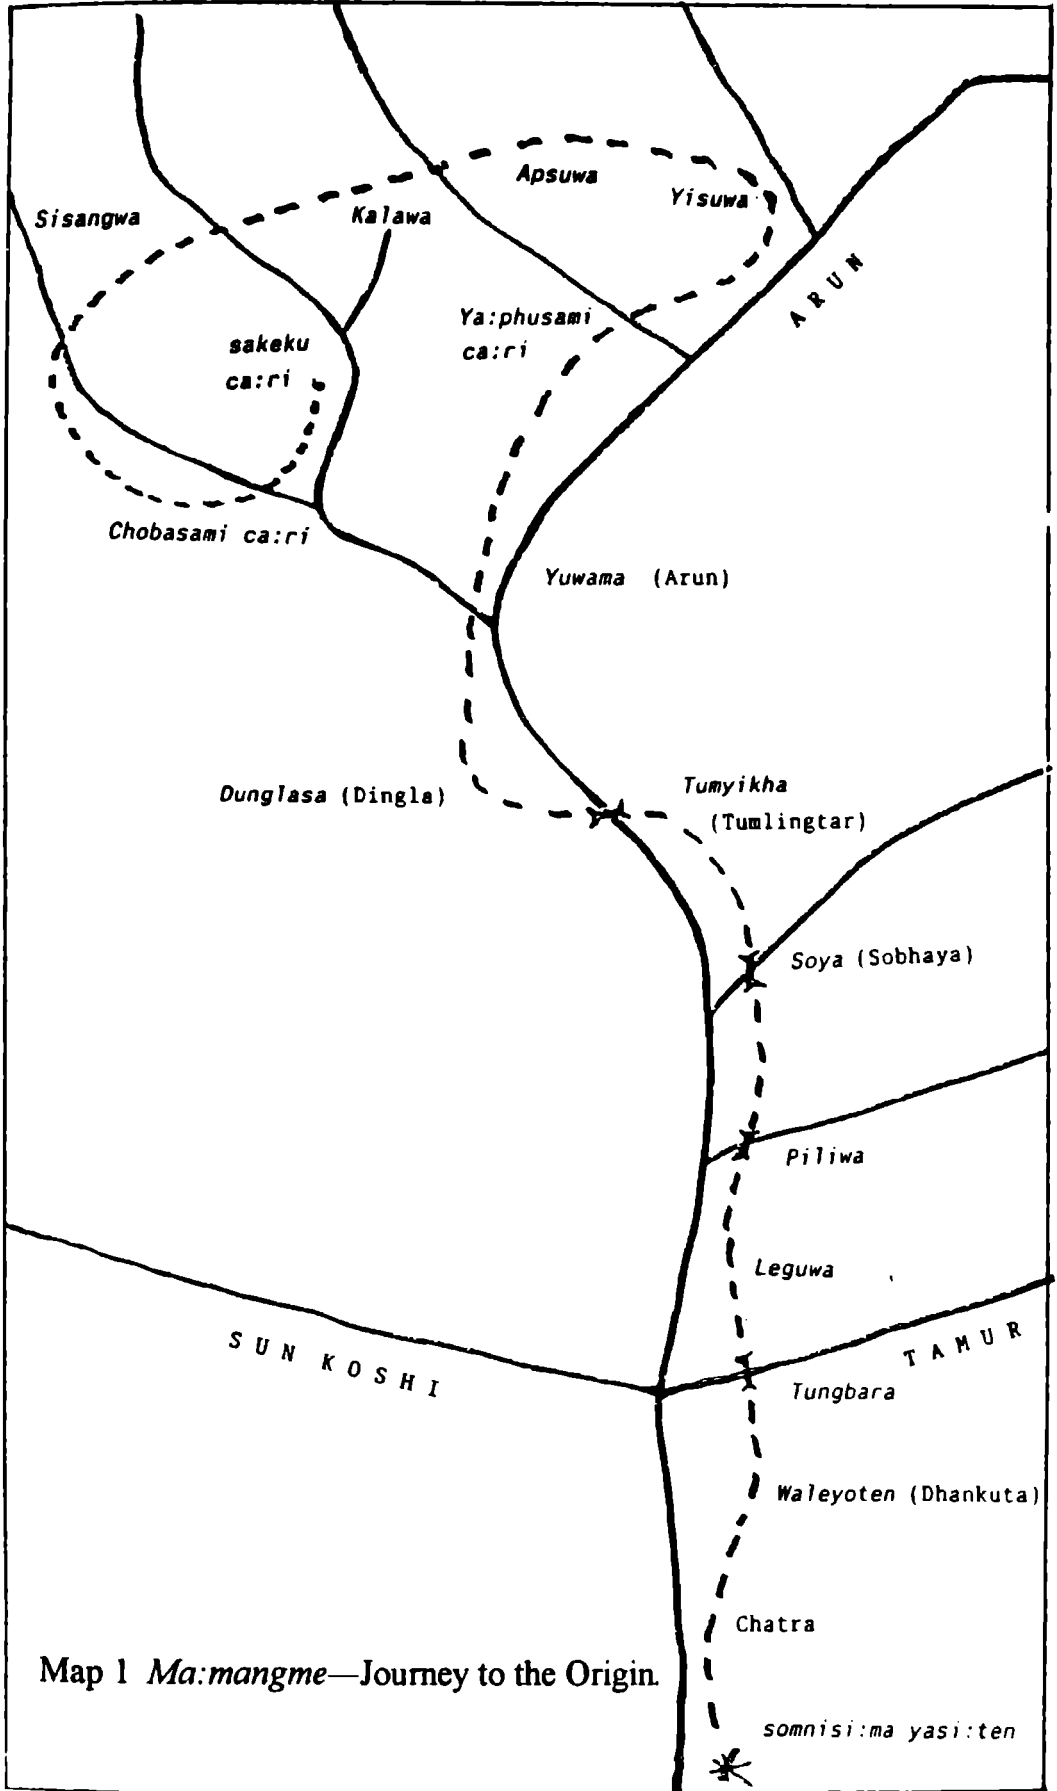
Sisangwa
Kalawa
Apsuwa
Yisuwa
ARUN
sakeku ca:ri
Ya:phusami ca:ri
Chobasami ca:ri
Yuwama (Arun)
Dunglasa (Dingla)
Tumyikha (Tumlingtar)
Soya (Sobhaya)
Piliwa
Leguwa
SUN KOSHI
TAMUR
Tungbara
Waleyoten (Dhankuta)
Chatra
somnisi:ma yasi:ten

Map 1 Ma:mangme—Journey to the Origin.